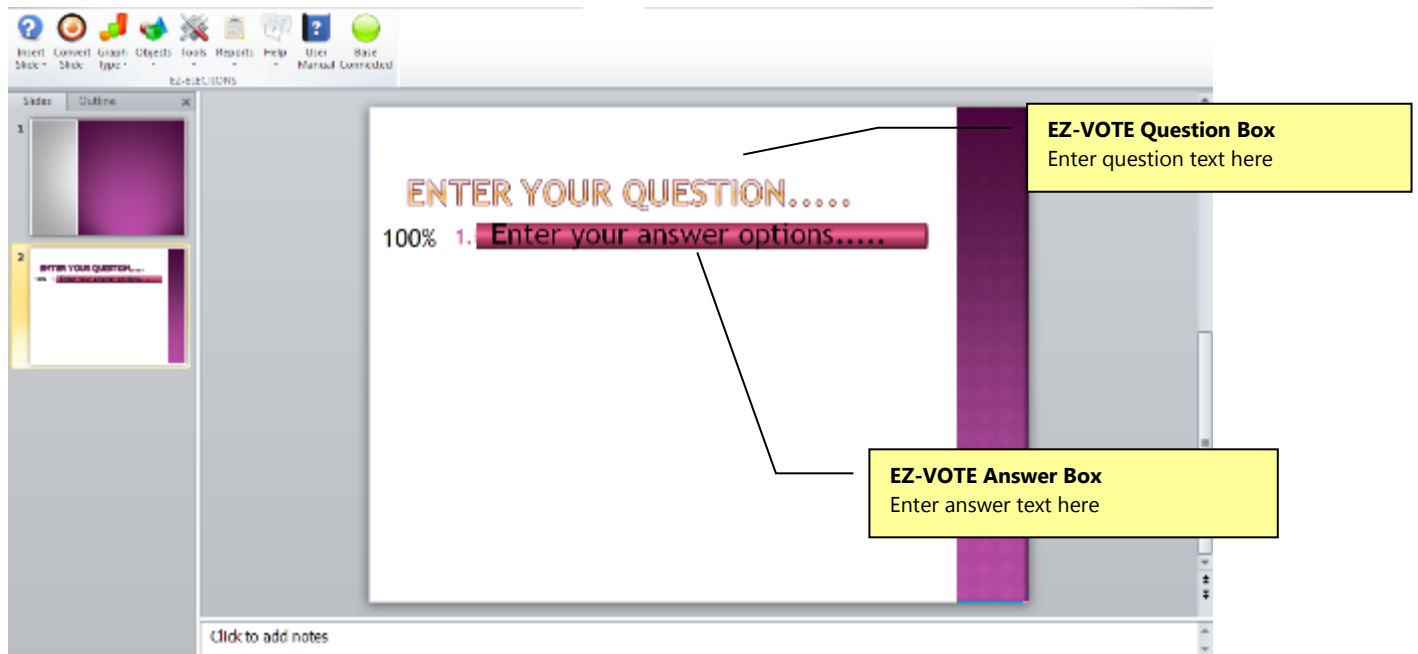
Insert Slide · Convert Slide Graph Type · Objects Tools Reports Help User Manual Base Connected
EZ-ELECTIONS

Slides Outline ×

1

2

ENTER YOUR QUESTION.....

100% 1. Enter your answer options.....

EZ-VOTE Question Box
Enter question text here

ENTER YOUR QUESTION.....

100% 1. Enter your answer options.....

EZ-VOTE Answer Box
Enter answer text here

Click to add notes